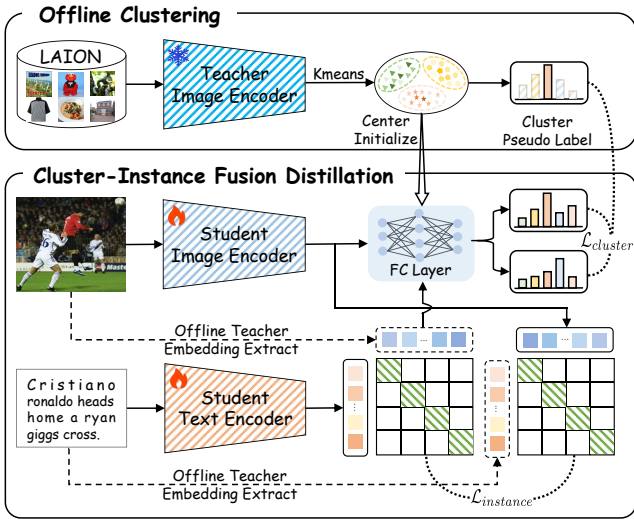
Offline Clustering

LAION

Teacher Image Encoder

Kmeans

Center Initialize

Cluster Pseudo Label

Cluster-Instance Fusion Distillation

Student Image Encoder

FC Layer

$\mathcal{L}_{cluster}$

Offline Teacher Embedding Extract

Cristiano ronaldo heads home a ryan giggs cross.

Student Text Encoder

Offline Teacher Embedding Extract

$\mathcal{L}_{instance}$